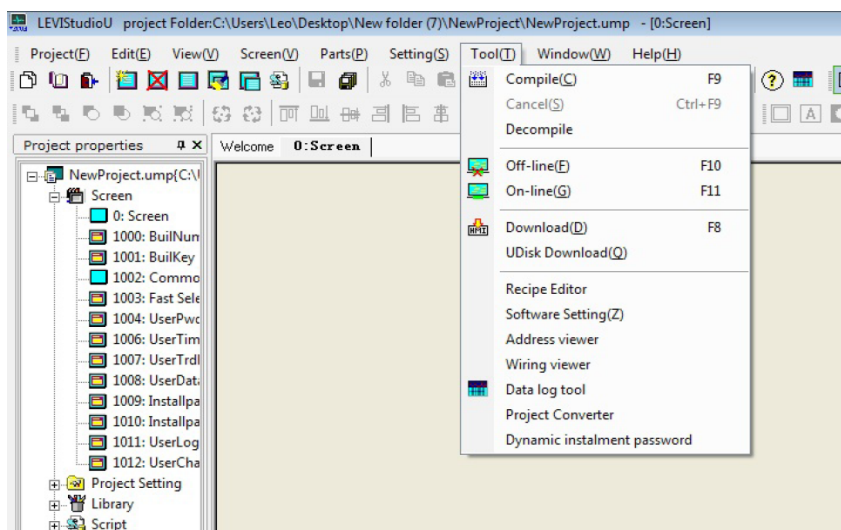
LEVIStudioU project Folder:C:\Users\Leo\Desktop\New folder (7)\NewProject\NewProject.ump - [0:Screen]

Project(F) Edit(E) View(V) Screen(V) Parts(P) Setting(S) Tool(T) Window(W) Help(H)

Project properties

Welcome 0:Screen

NewProject.ump{C:\
Screen
0: Screen
1000: BuilNum
1001: BuilKey
1002: Commo
1003: Fast Sele
1004: UserPwc
1006: UserTim
1007: UserTrdl
1008: UserData
1009: Installpa
1010: Installpa
1011: UserLog
1012: UserCha
Project Setting
Library
Script

Compile(C) F9
Cancel(S) Ctrl+F9
Decompile
Off-line(F) F10
On-line(G) F11
Download(D) F8
UDisk Download(Q)
Recipe Editor
Software Setting(Z)
Address viewer
Wiring viewer
Data log tool
Project Converter
Dynamic instalment password